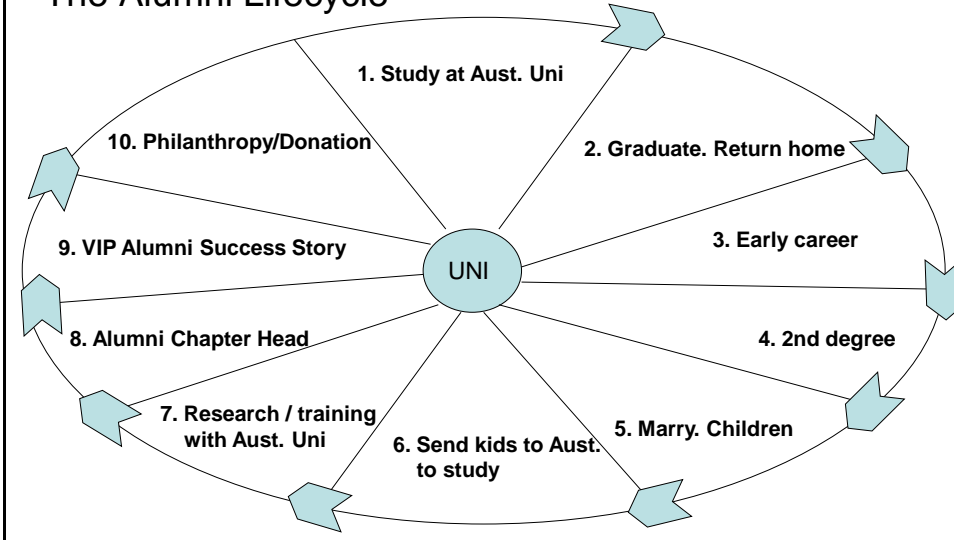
The Alumni Lifecycle

1. Study at Aust. Uni

2. Graduate. Return home

3. Early career

4. 2nd degree

5. Marry. Children

6. Send kids to Aust. to study

7. Research / training with Aust. Uni

8. Alumni Chapter Head

9. VIP Alumni Success Story

10. Philanthropy/Donation

UNI